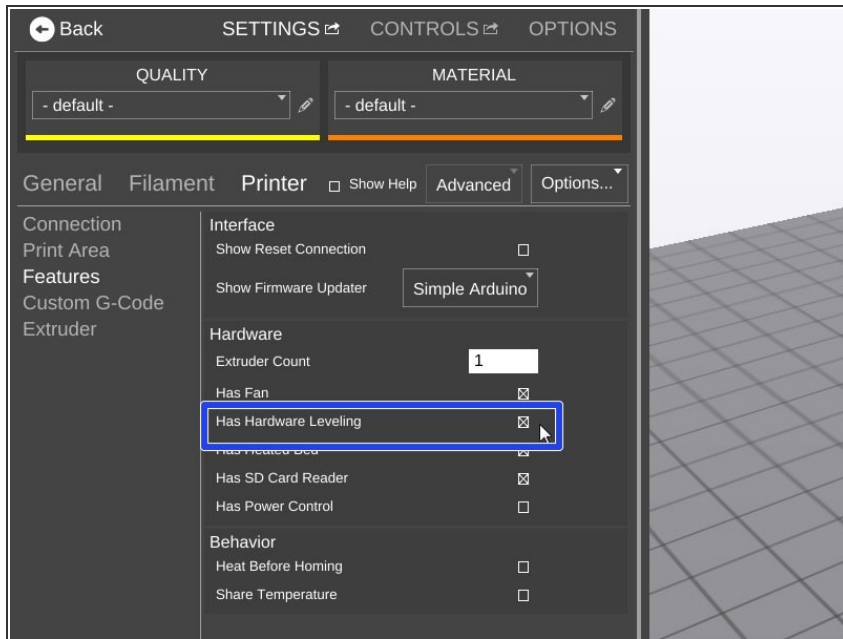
Back SETTINGS CONTROLS OPTIONS

QUALITY
- default -

MATERIAL
- default -

General Filament Printer Show Help Advanced Options...

Connection
Print Area
Features
Custom G-Code
Extruder

Interface
Show Reset Connection
Show Firmware Updater Simple Arduino

Hardware
Extruder Count 1
Has Fan
Has Hardware Leveling
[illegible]
Has SD Card Reader
Has Power Control

Behavior
Heat Before Homing
Share Temperature